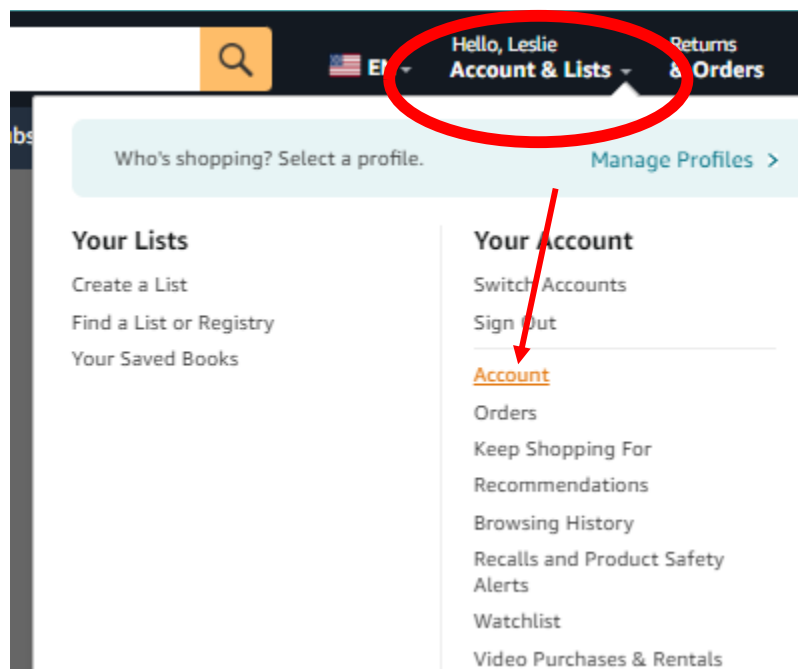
EN

Hello, Leslie
Account & Lists

Returns
& Orders

bs

Who's shopping? Select a profile.

Manage Profiles >

Your Lists

Create a List

Find a List or Registry

Your Saved Books

Your Account

Switch Accounts

Sign Out

Account

Orders

Keep Shopping For

Recommendations

Browsing History

Recalls and Product Safety Alerts

Watchlist

Video Purchases & Rentals